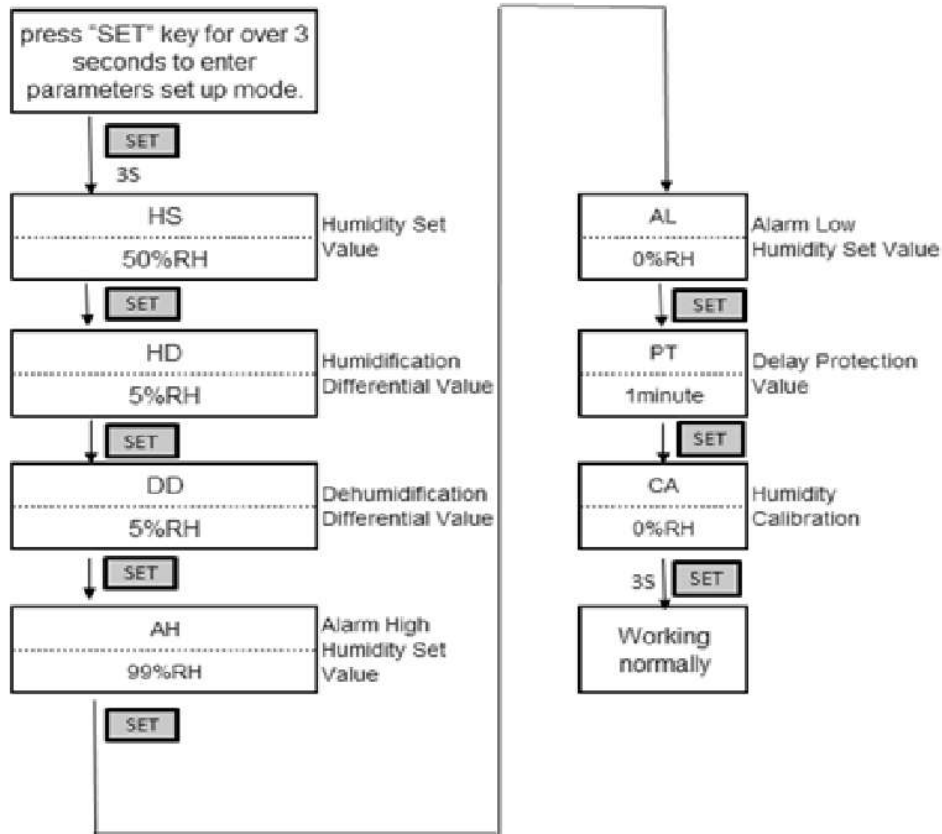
press "SET" key for over 3 seconds to enter parameters set up mode.

SET
3S

HS
50%RH
Humidity Set Value

SET

HD
5%RH
Humidification Differential Value

SET

DD
5%RH
Dehumidification Differential Value

SET

AH
99%RH
Alarm High Humidity Set Value

SET

AL
0%RH
Alarm Low Humidity Set Value

SET

PT
1minute
Delay Protection Value

SET

CA
0%RH
Humidity Calibration

3S
SET

Working normally